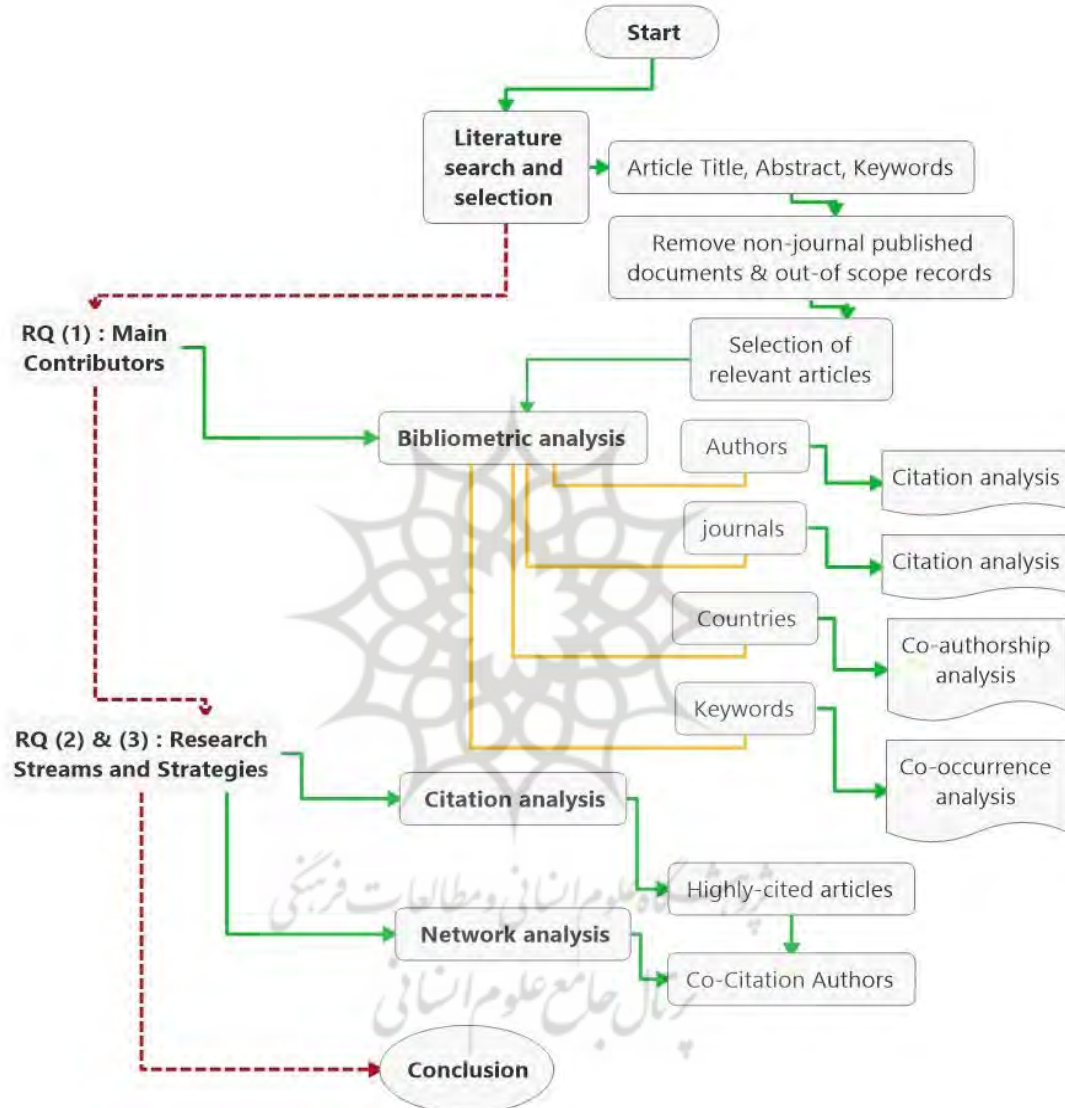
Start

Literature search and selection

Article Title, Abstract, Keywords

Remove non-journal published documents & out-of scope records

Selection of relevant articles

RQ (1) : Main Contributors

Bibliometric analysis

Authors

Citation analysis

journals

Citation analysis

Countries

Co-authorship analysis

Keywords

Co-occurrence analysis

RQ (2) & (3) : Research Streams and Strategies

Citation analysis

Highly-cited articles

Network analysis

Co-Citation Authors

Conclusion

پژوهشگاه علوم انسانی و مطالعات فرهنگی
پرتال جامع علوم انسانی